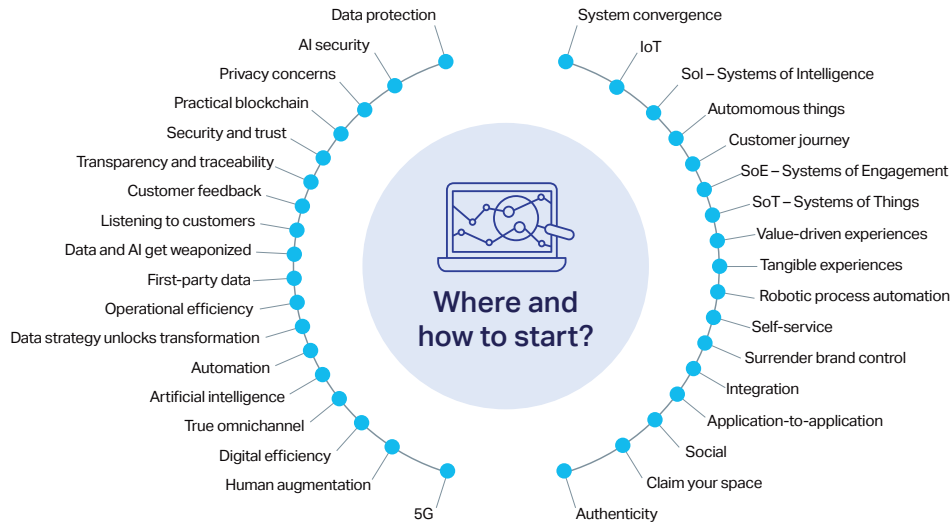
Where and how to start?

Data protection
AI security
Privacy concerns
Practical blockchain
Security and trust
Transparency and traceability
Customer feedback
Listening to customers
Data and AI get weaponized
First-party data
Operational efficiency
Data strategy unlocks transformation
Automation
Artificial intelligence
True omnichannel
Digital efficiency
Human augmentation
5G

System convergence
IoT
SoI – Systems of Intelligence
Automomous things
Customer journey
SoE – Systems of Engagement
SoT – Systems of Things
Value-driven experiences
Tangible experiences
Robotic process automation
Self-service
Surrender brand control
Integration
Application-to-application
Social
Claim your space
Authenticity